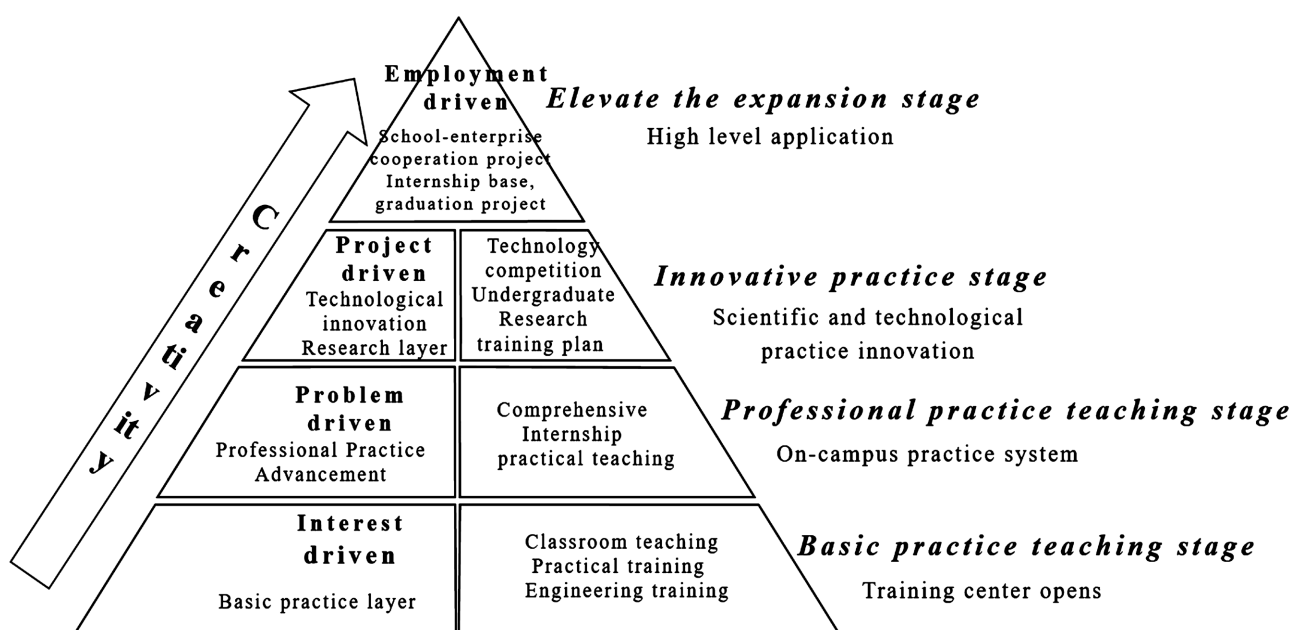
Creativity

Employment driven
School-enterprise cooperation project
Internship base, graduation project

Elevate the expansion stage
High level application

Project driven
Technological innovation
Research layer

Technology competition
Undergraduate Research training plan

Innovative practice stage
Scientific and technological practice innovation

Problem driven
Professional Practice Advancement

Comprehensive Internship practical teaching

Professional practice teaching stage
On-campus practice system

Interest driven
Basic practice layer

Classroom teaching
Practical training
Engineering training

Basic practice teaching stage
Training center opens